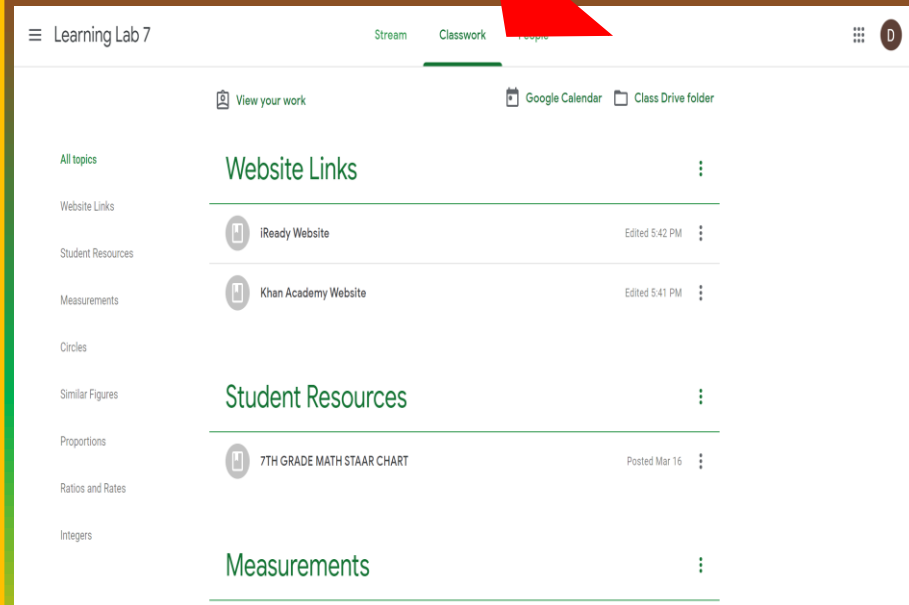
Learning Lab 7

Stream Classwork People

D

View your work

Google Calendar Class Drive folder

All topics

Website Links

Student Resources

Measurements

Circles

Similar Figures

Proportions

Ratios and Rates

Integers

Website Links

iReady Website Edited 5:42 PM

Khan Academy Website Edited 5:41 PM

Student Resources

7TH GRADE MATH STAAR CHART Posted Mar 16

Measurements